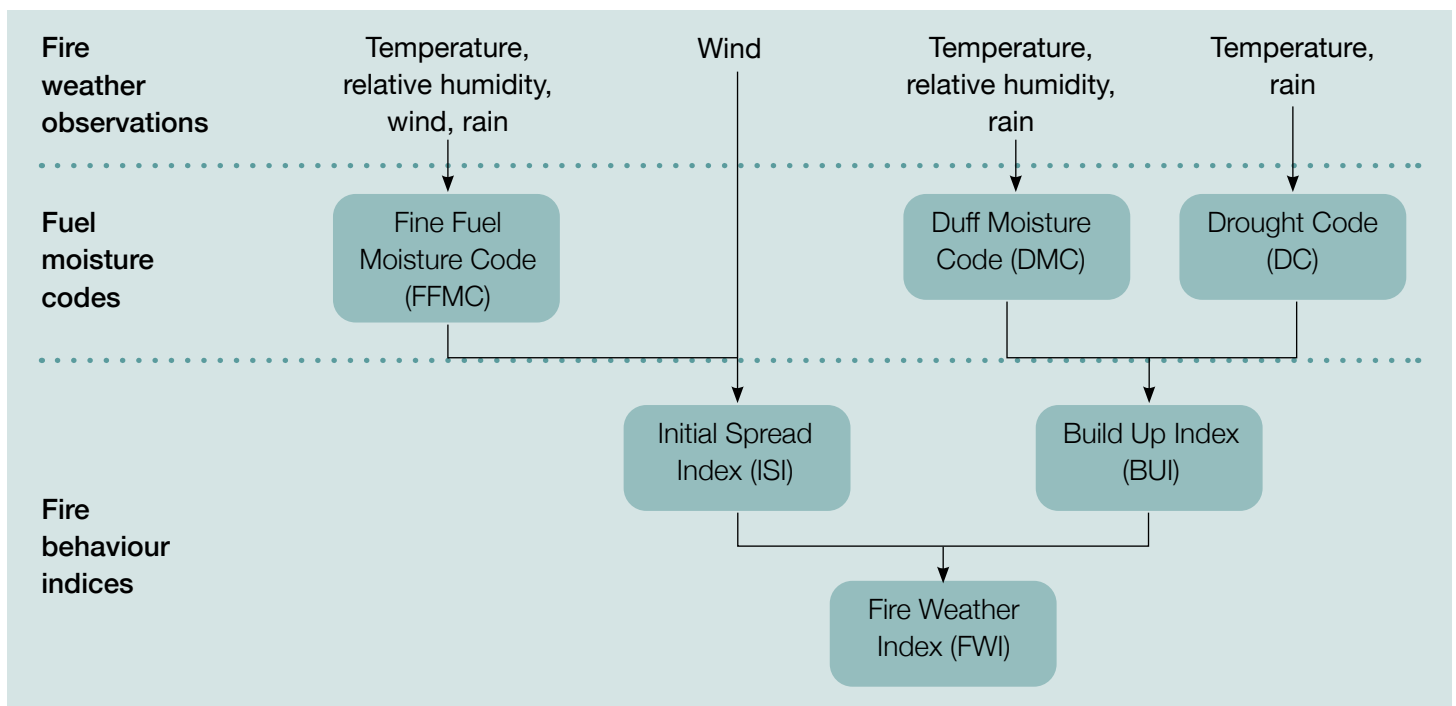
Fire weather observations

Temperature, relative humidity, wind, rain

Wind

Temperature, relative humidity, rain

Temperature, rain

Fuel moisture codes

Fine Fuel Moisture Code (FFMC)

Duff Moisture Code (DMC)

Drought Code (DC)

Initial Spread Index (ISI)

Build Up Index (BUI)

Fire behaviour indices

Fire Weather Index (FWI)